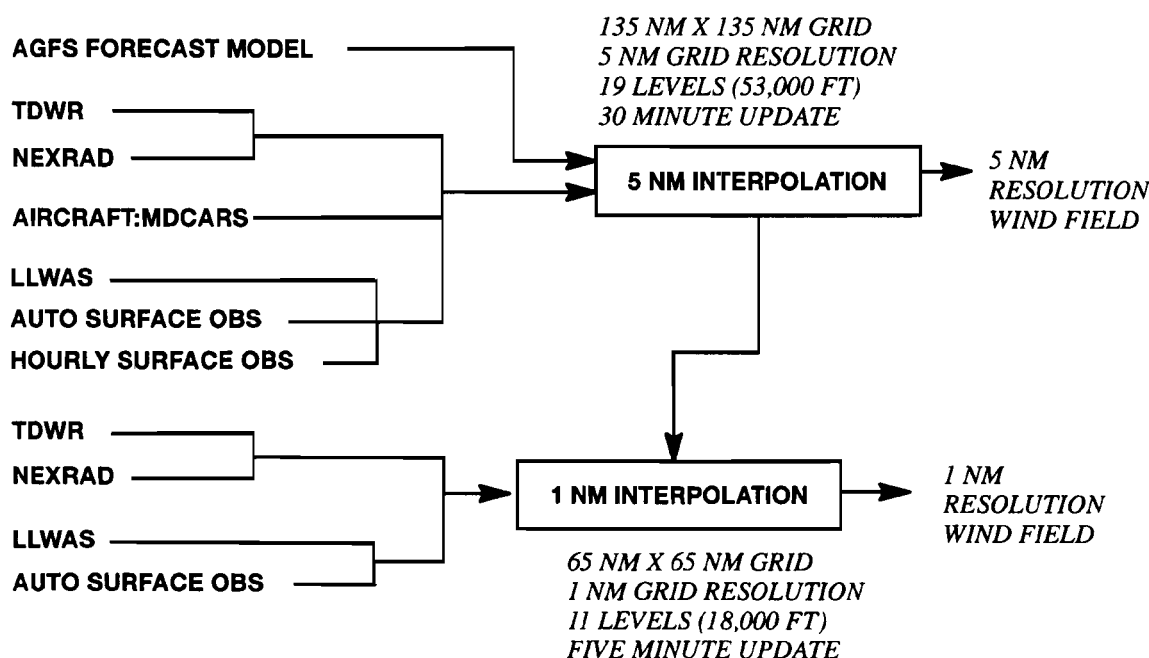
135 NM X 135 NM GRID
5 NM GRID RESOLUTION
19 LEVELS (53,000 FT)
30 MINUTE UPDATE

AGFS FORECAST MODEL

TDWR

NEXRAD

AIRCRAFT:MDCARS

LLWAS

AUTO SURFACE OBS

HOURLY SURFACE OBS

5 NM INTERPOLATION

5 NM
RESOLUTION
WIND FIELD

TDWR

NEXRAD

LLWAS

AUTO SURFACE OBS

1 NM INTERPOLATION

1 NM
RESOLUTION
WIND FIELD

65 NM X 65 NM GRID
1 NM GRID RESOLUTION
11 LEVELS (18,000 FT)
FIVE MINUTE UPDATE